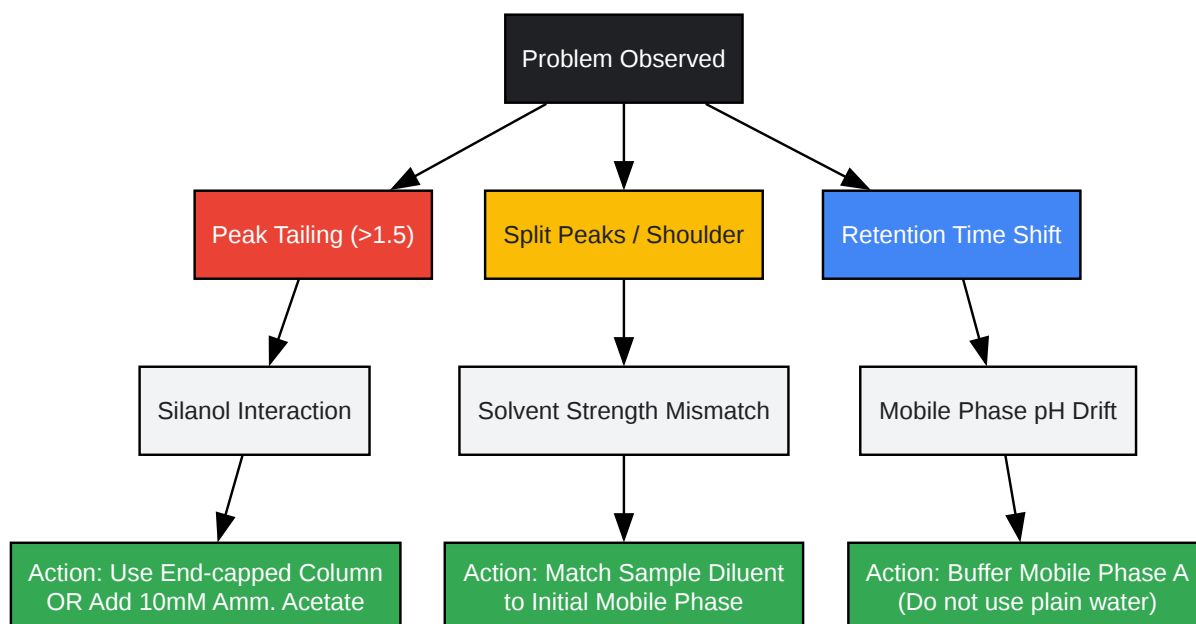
Problem Observed

Peak Tailing (>1.5)

Split Peaks / Shoulder

Retention Time Shift

Silanol Interaction

Solvent Strength Mismatch

Mobile Phase pH Drift

Action: Use End-capped Column OR Add 10mM Amm. Acetate

Action: Match Sample Diluent to Initial Mobile Phase

Action: Buffer Mobile Phase A (Do not use plain water)